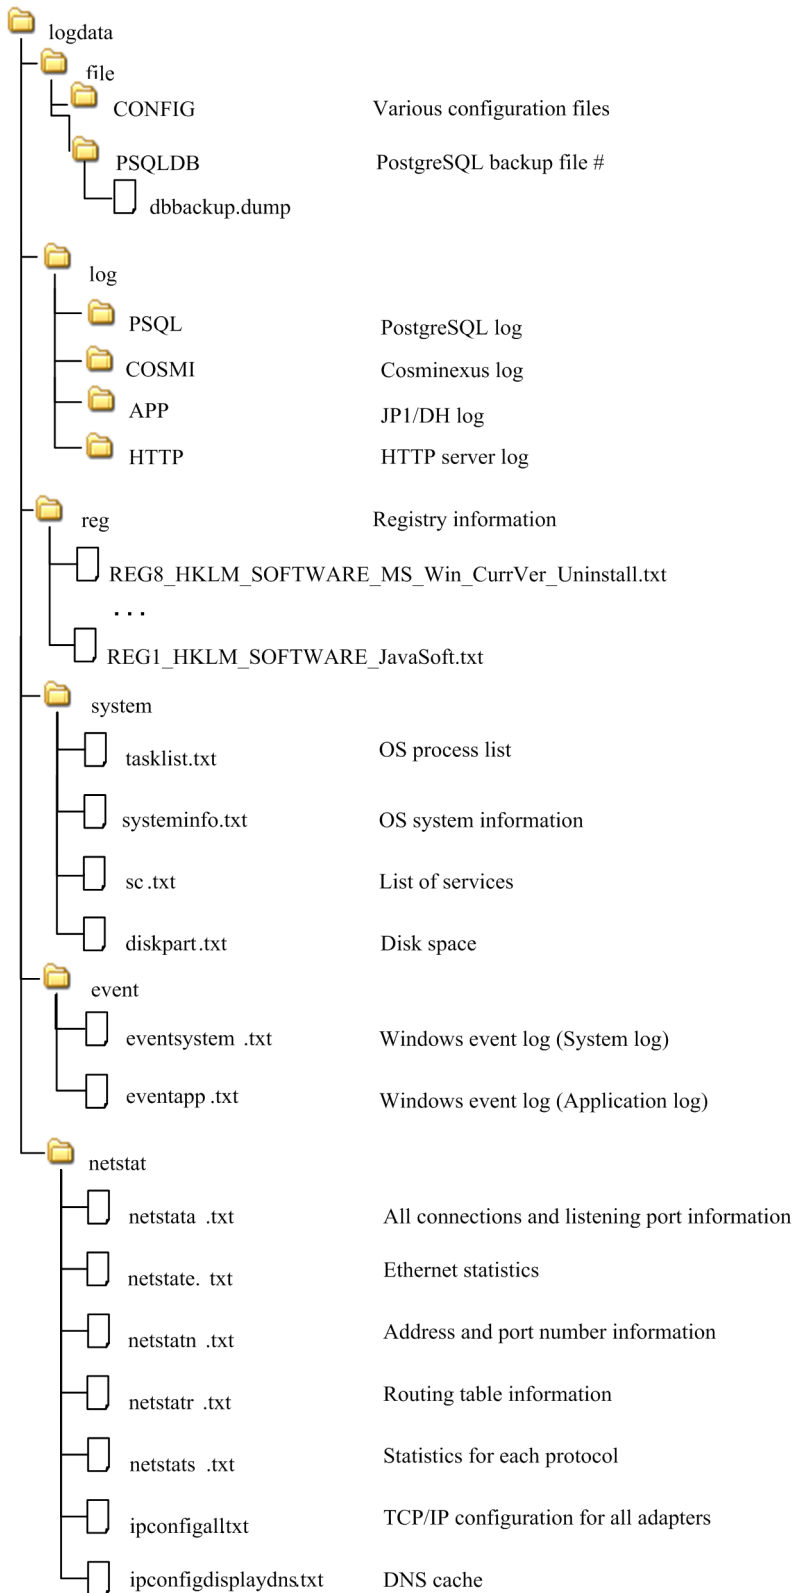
logdata
file
CONFIG Various configuration files
PSQLDB PostgreSQL backup file #
dbbackup.dump
log
PSQL PostgreSQL log
COSMI Cosminexus log
APP JP1/DH log
HTTP HTTP server log
reg Registry information
REG8_HKLM_SOFTWARE_MS_Win_CurrVer_Uninstall.txt
. . .
REG1_HKLM_SOFTWARE_JavaSoft.txt
system
tasklist.txt OS process list
systeminfo.txt OS system information
sc .txt List of services
diskpart.txt Disk space
event
eventsystem .txt Windows event log (System log)
eventapp .txt Windows event log (Application log)
netstat
netstata .txt All connections and listening port information
netstate. txt Ethernet statistics
netstatn .txt Address and port number information
netstatr .txt Routing table information
netstats .txt Statistics for each protocol
ipconfigalltxt TCP/IP configuration for all adapters
ipconfigdisplaydns.txt DNS cache